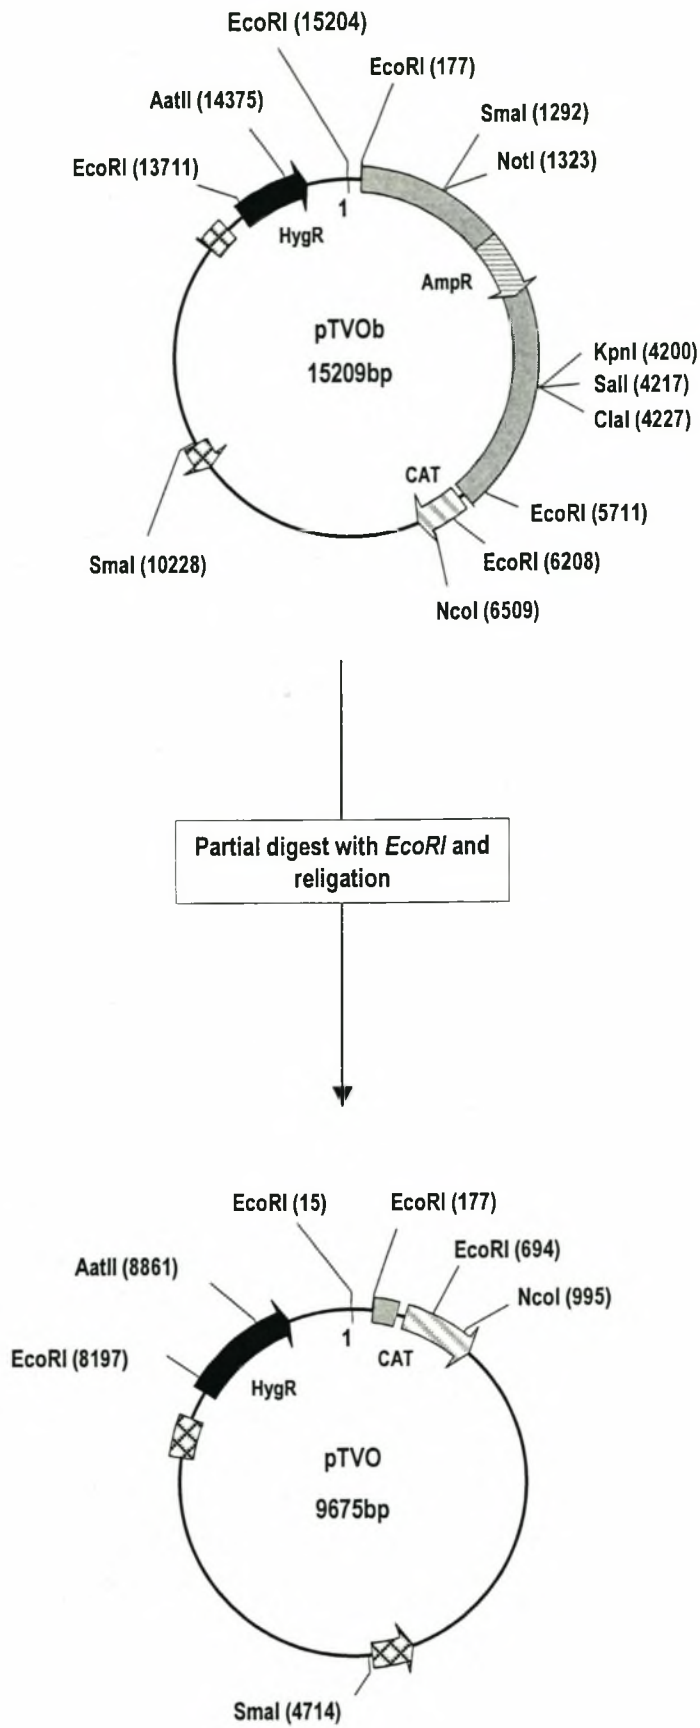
EcoRI (15204)

EcoRI (177)

AatII (14375)

SmaI (1292)

NotI (1323)

EcoRI (13711)

1

HygR

AmpR

pTVOb

15209bp

KpnI (4200)

SalI (4217)

ClaI (4227)

CAT

EcoRI (5711)

SmaI (10228)

EcoRI (6208)

NcoI (6509)

Partial digest with *EcoRI* and religation

EcoRI (15)

EcoRI (177)

EcoRI (694)

AatII (8861)

NcoI (995)

EcoRI (8197)

1

CAT

HygR

pTVO

9675bp

SmaI (4714)